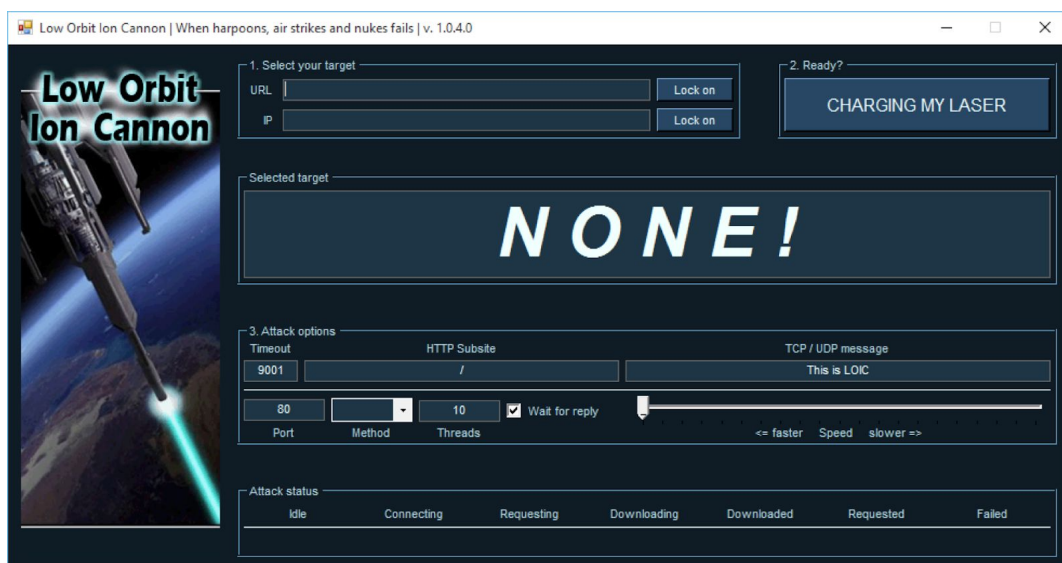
Low Orbit Ion Cannon | When harpoons, air strikes and nukes fails | v. 1.0.4.0

Low Orbit Ion Cannon

1. Select your target
URL
Lock on
IP
Lock on

2. Ready?
CHARGING MY LASER

Selected target
NONE!

3. Attack options
Timeout
9001
HTTP Subsite
/
TCP / UDP message
This is LOIC
80
Port
Method
10
Threads
Wait for reply
<= faster Speed slower =>

Attack status
| Idle | Connecting | Requesting | Downloading | Downloaded | Requested | Failed |
|---|---|---|---|---|---|---|